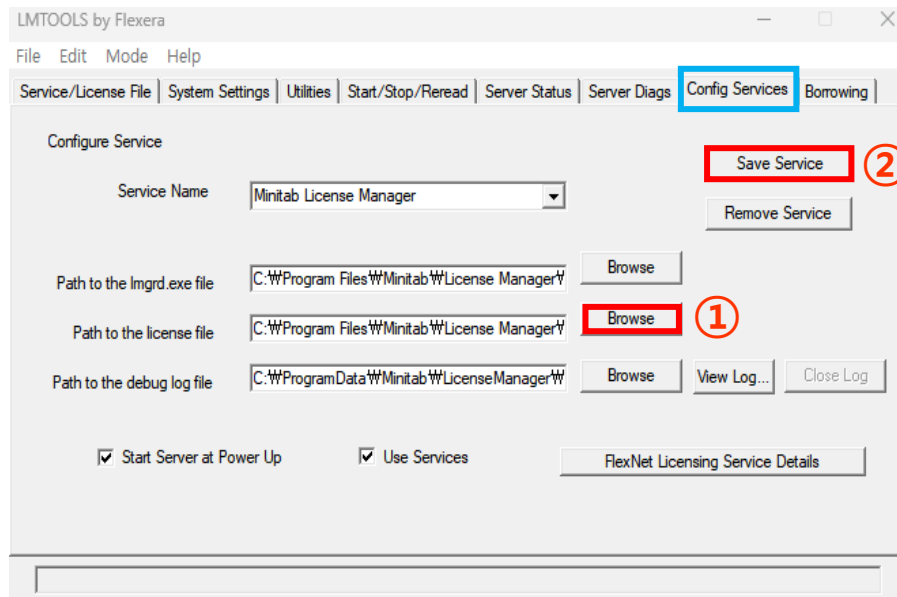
LMTOOLS by Flexera

File Edit Mode Help

Service/License File | System Settings | Utilities | Start/Stop/Reread | Server Status | Server Diags | Config Services | Borrowing

Configure Service

Save Service ②

Service Name Minitab License Manager

Remove Service

Path to the lmgrd.exe file C:₩Program Files₩Minitab₩License Manager₩ Browse

Path to the license file C:₩Program Files₩Minitab₩License Manager₩ Browse ①

Path to the debug log file C:₩ProgramData₩Minitab₩LicenseManager₩ Browse View Log... Close Log

Start Server at Power Up Use Services FlexNet Licensing Service Details